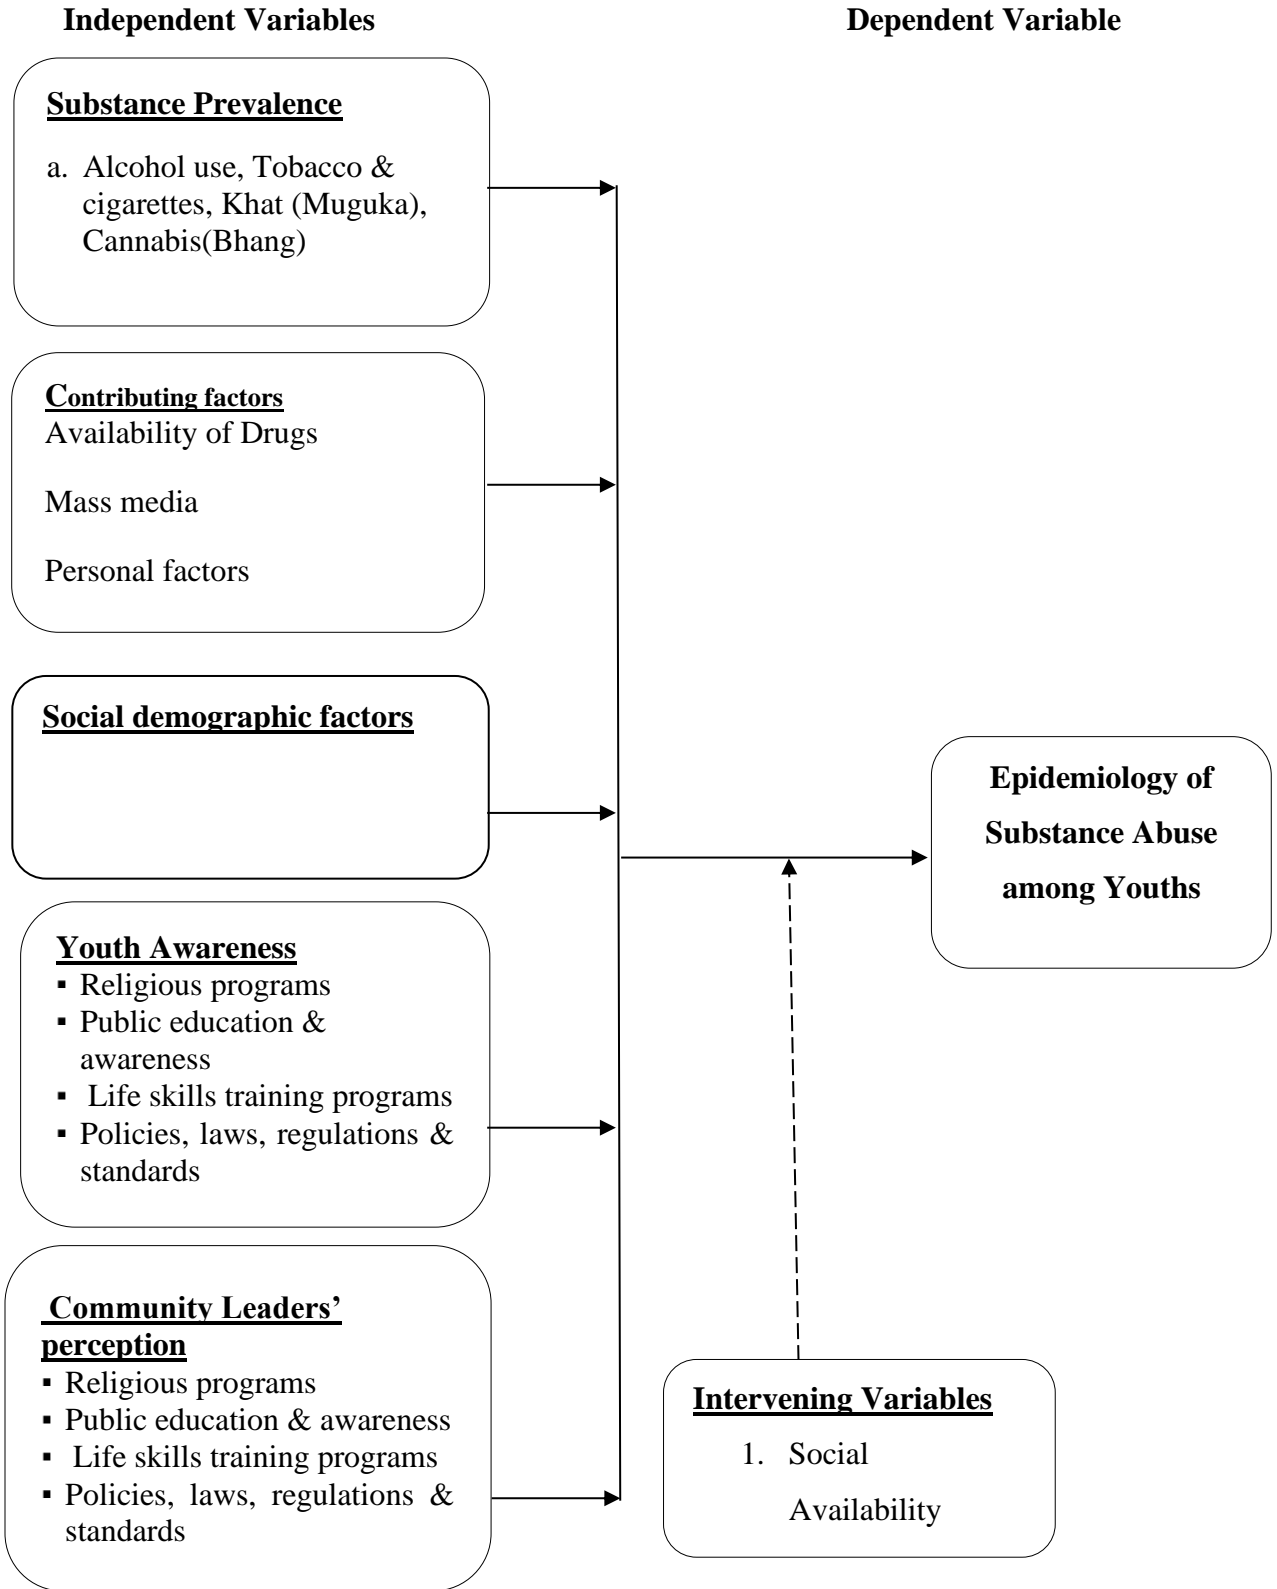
Independent Variables

Dependent Variable

Substance Prevalence

a. Alcohol use, Tobacco & cigarettes, Khat (Muguka), Cannabis(Bhang)

Contributing factors
Availability of Drugs

Mass media

Personal factors

Social demographic factors

Youth Awareness
▪ Religious programs
▪ Public education & awareness
▪ Life skills training programs
▪ Policies, laws, regulations & standards

Community Leaders' perception
▪ Religious programs
▪ Public education & awareness
▪ Life skills training programs
▪ Policies, laws, regulations & standards

Epidemiology of Substance Abuse among Youths

Intervening Variables
1. Social Availability